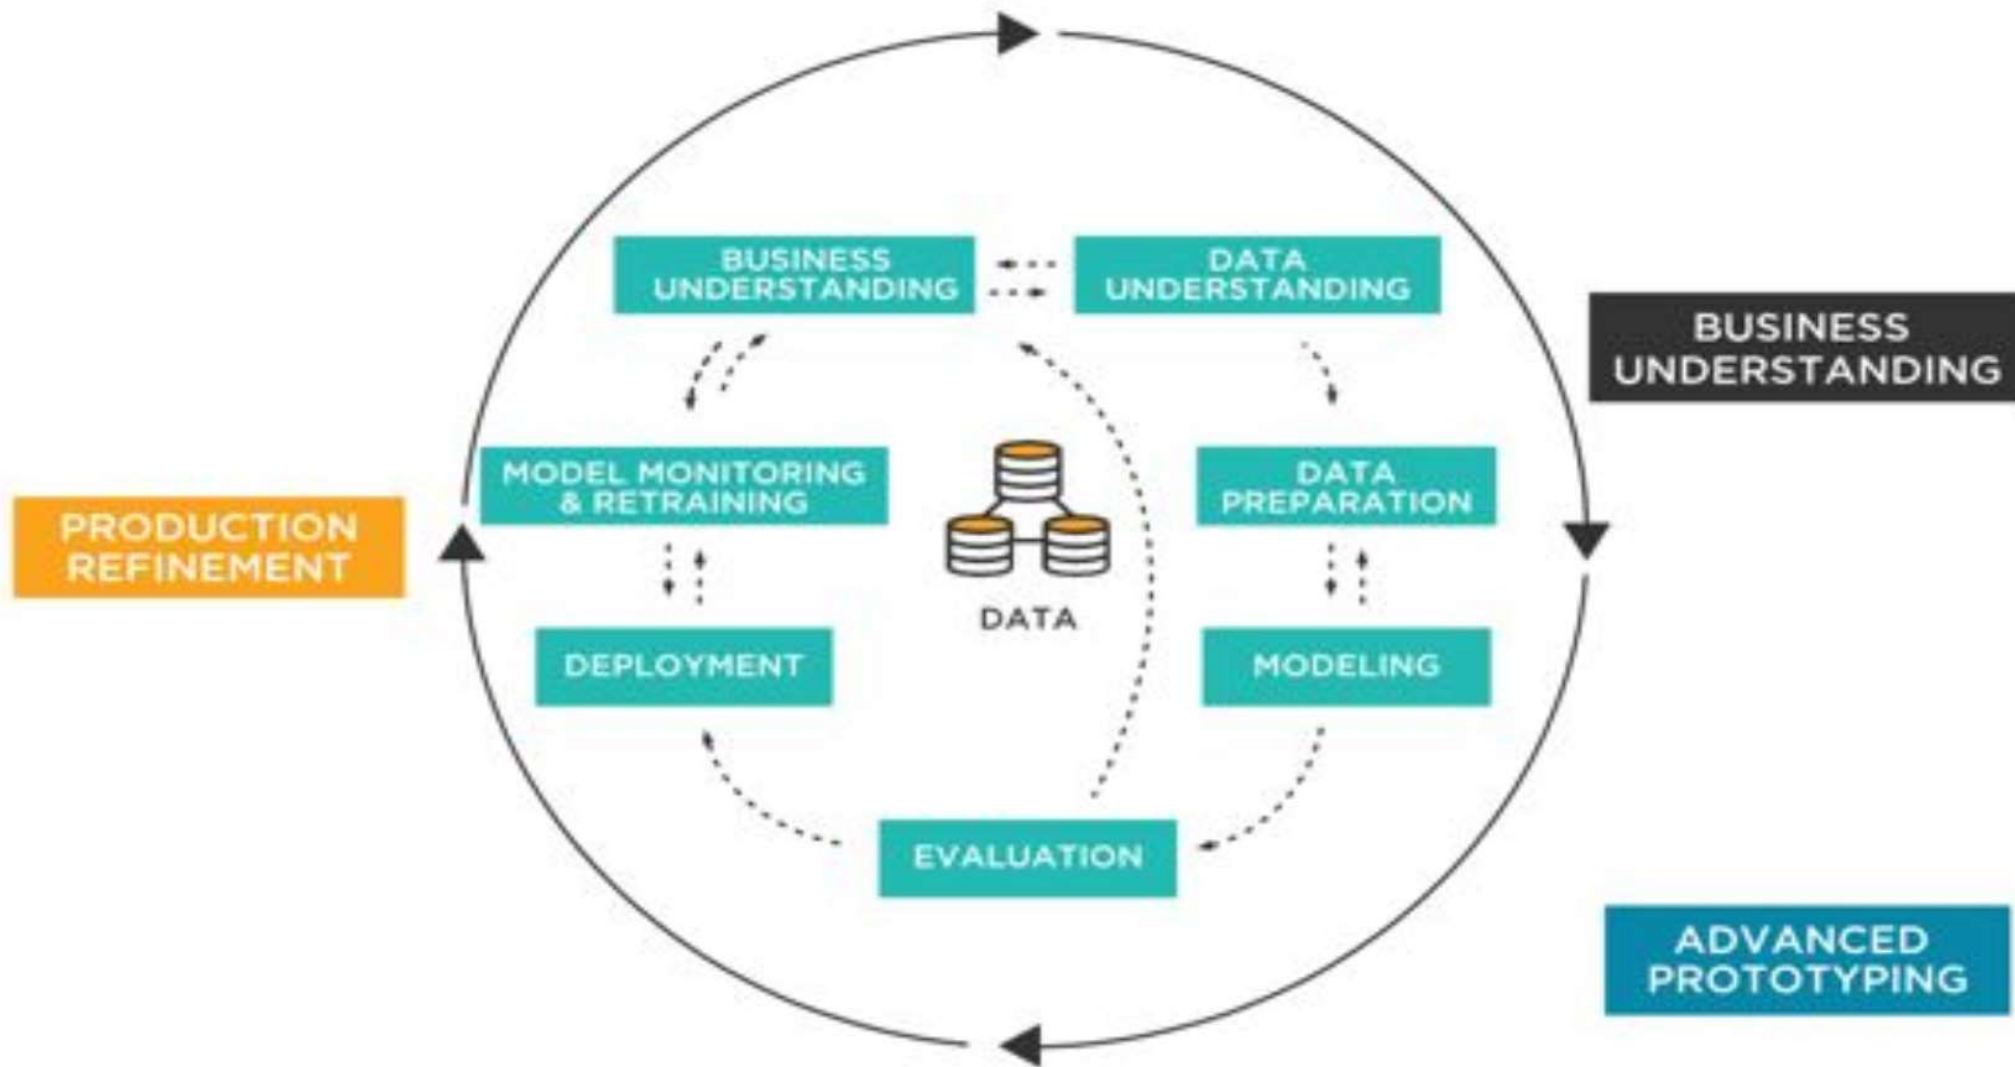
BUSINESS UNDERSTANDING

DATA UNDERSTANDING

BUSINESS UNDERSTANDING

MODEL MONITORING & RETRAINING

DATA PREPARATION

PRODUCTION REFINEMENT

DATA

DEPLOYMENT

MODELING

EVALUATION

ADVANCED PROTOTYPING